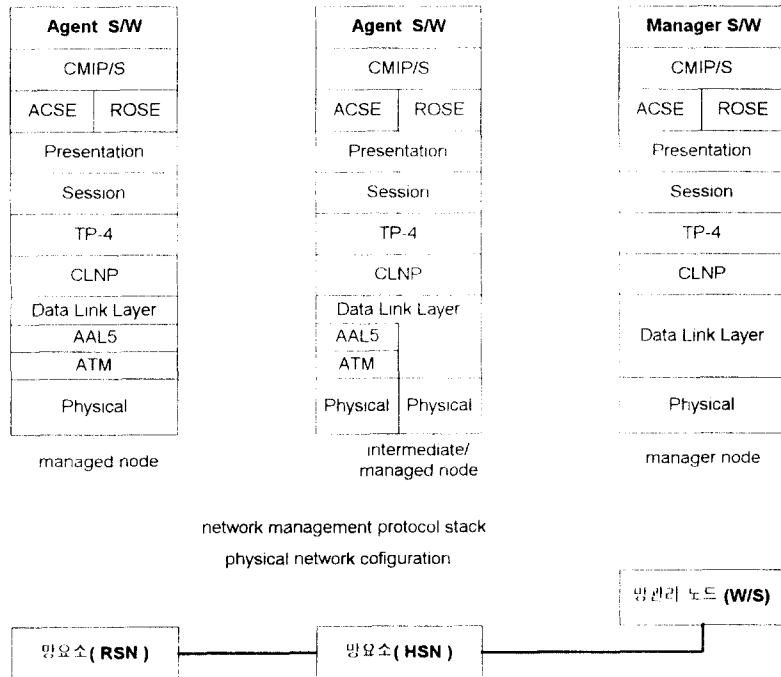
| Agent S/W | |
|---|---|
| CMIP/S | |
| ACSE | ROSE |
| Presentation | |
| Session | |
| TP-4 | |
| CLNP | |
| Data Link Layer | |
| AAL5 | |
| ATM | |
| Physical | |

managed node

| Agent S/W | |
|---|---|
| CMIP/S | |
| ACSE | ROSE |
| Presentation | |
| Session | |
| TP-4 | |
| CLNP | |
| Data Link Layer | |
| AAL5 | |
| ATM | |
| Physical | Physical |

intermediate/ managed node

| Manager S/W | |
|---|---|
| CMIP/S | |
| ACSE | ROSE |
| Presentation | |
| Session | |
| TP-4 | |
| CLNP | |
| Data Link Layer | |
| Physical | |

manager node

network management protocol stack

physical network cofiguration

망관리 노드 (W/S)

망요소( RSN )

망요소( HSN )